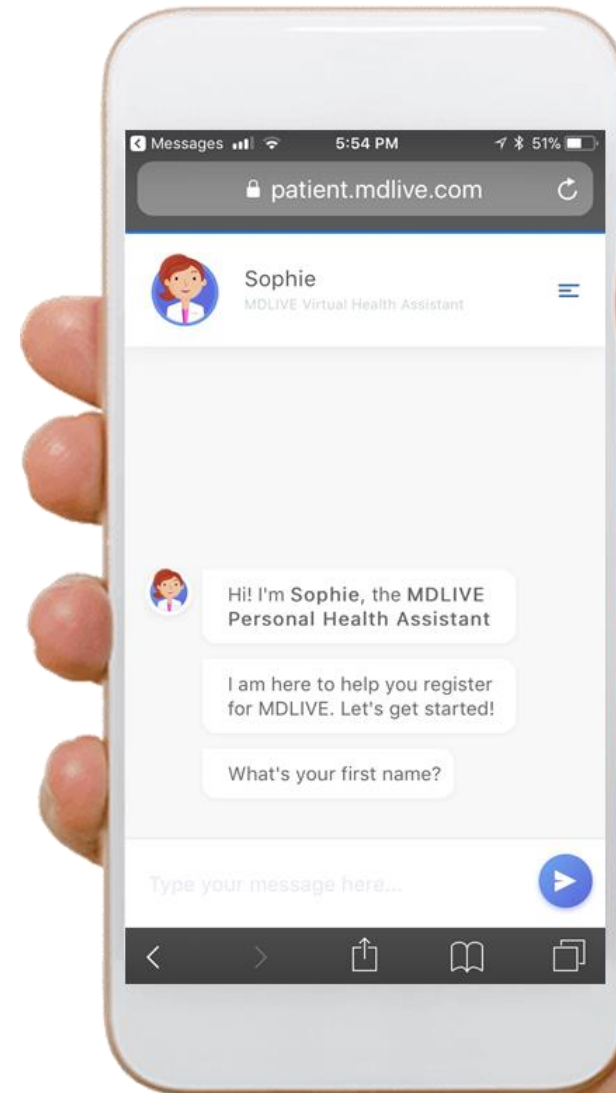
Messages 5:54 PM 51%

patient.mdlive.com

Sophie
MDLIVE Virtual Health Assistant

Hi! I'm Sophie, the MDLIVE Personal Health Assistant

I am here to help you register for MDLIVE. Let's get started!

What's your first name?

Type your message here...